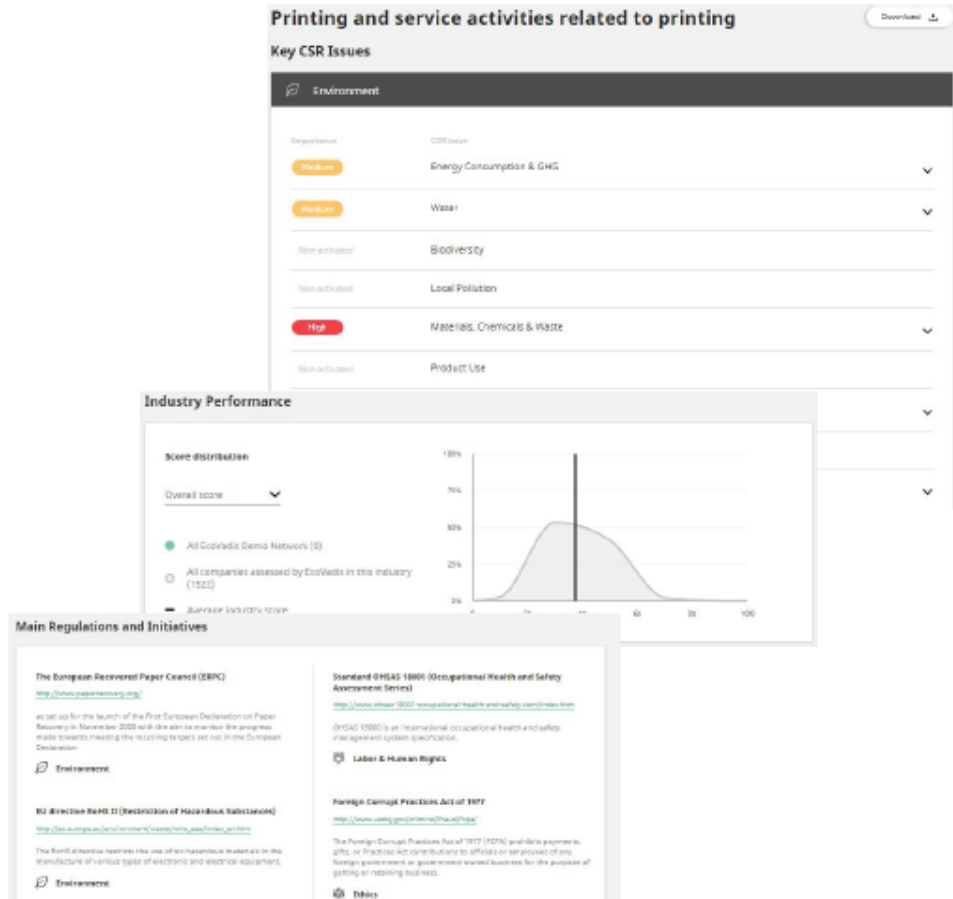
Printing and service activities related to printing

Download

Key CSR Issues

Environment

Importance

CSR Issue

Medium

Energy Consumption & GHG

Medium

Water

Non activated

Biodiversity

Non activated

Local Pollution

High

Materials, Chemicals & Waste

Non activated

Product Use

Industry Performance

Score distribution

Overall score

All EcoVadis Demo Network (0)

All companies assessed by EcoVadis in this industry (1522)

Average industry score

100%

75%

50%

25%

0%

0

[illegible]

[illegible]

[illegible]

80

100

Main Regulations and Initiatives

The European Recovered Paper Council (ERPC)

http://www.paperrecovery.org/

as set up for the launch of the First European Declaration on Paper Recovery in November 2000 with the aim to monitor the progress made towards meeting the recycling targets set out in the European Declaration

Environment

EU directive RoHS II (Restriction of Hazardous Substances)

http://ec.europa.eu/environment/waste/rohs_eee/index_en.htm

The RoHS directive restricts the use of six hazardous materials in the manufacture of various types of electronic and electrical equipment.

Environment

Standard OHSAS 18001 (Occupational Health and Safety Assessment Series)

http://www.ohsas-18001-occupational-health-and-safety.com/index.htm

OHSAS 18001 is an international occupational health and safety management system specification.

Labor & Human Rights

Foreign Corrupt Practices Act of 1977

http://www.usdoj.gov/criminal/fraud/fcpa/

The Foreign Corrupt Practices Act of 1977 (FCPA) prohibits payments, gifts, or Practices Act contributions to officials or employees of any foreign government or government-owned business for the purpose of getting or retaining business.

Ethics